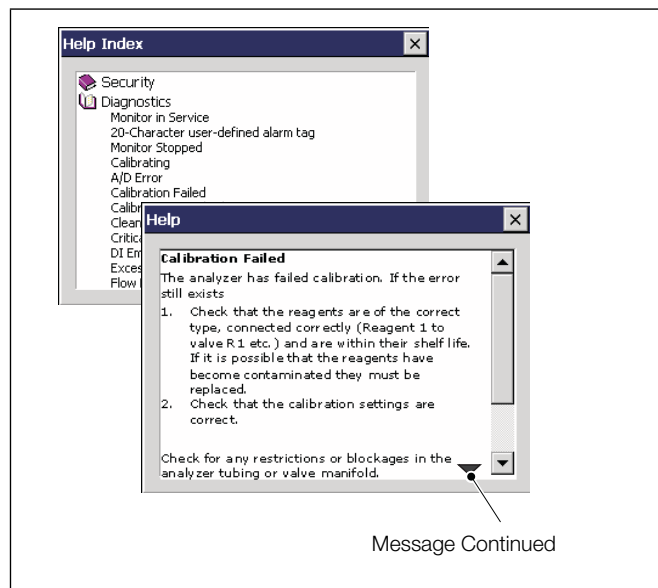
Help Index

Security
Diagnostics
Monitor in Service
20-Character user-defined alarm tag
Monitor Stopped
Calibrating
A/D Error
Calibration Failed
Calib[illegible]
Clean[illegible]
Critic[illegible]
DI Em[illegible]
Exces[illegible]
Flow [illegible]

Help

Calibration Failed
The analyzer has failed calibration. If the error still exists
1. Check that the reagents are of the correct type, connected correctly (Reagent 1 to valve R1 etc.) and are within their shelf life. If it is possible that the reagents have become contaminated they must be replaced.
2. Check that the calibration settings are correct.

Check for any restrictions or blockages in the analyzer tubing or valve manifold.

Message Continued